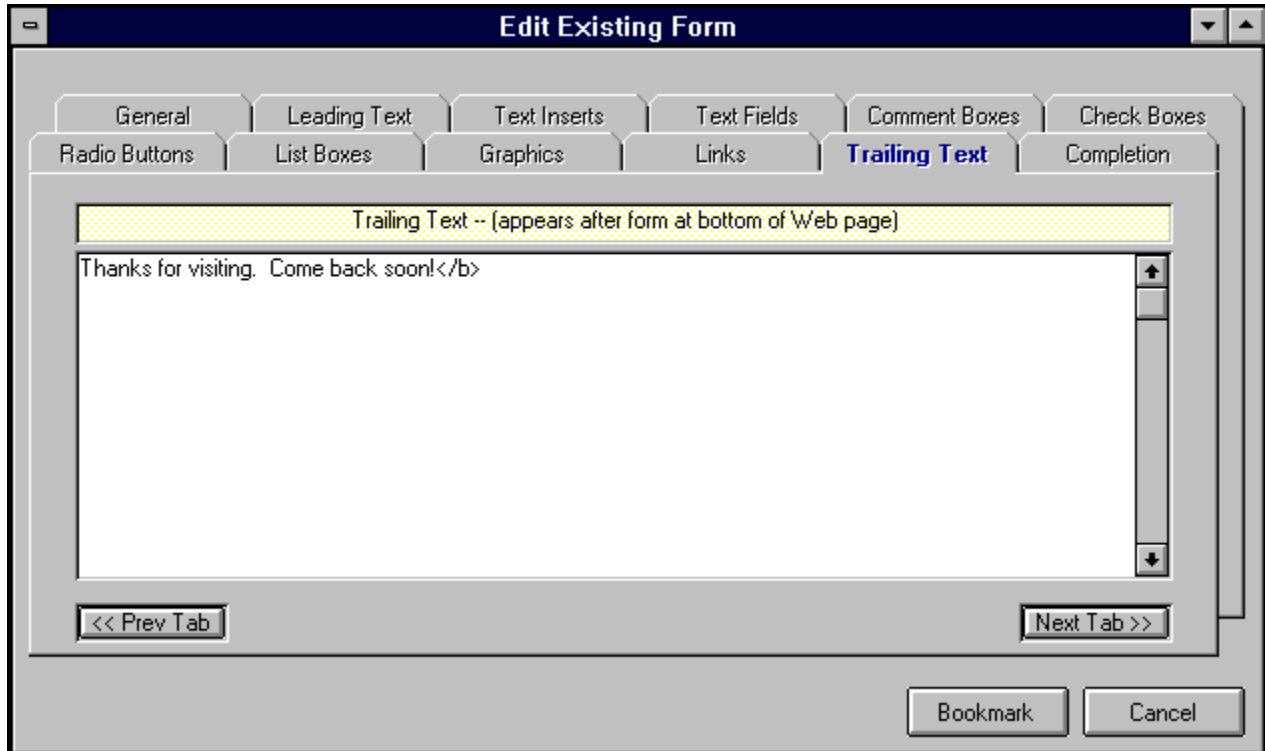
Edit Existing Form

General | Leading Text | Text Inserts | Text Fields | Comment Boxes | Check Boxes
Radio Buttons | List Boxes | Graphics | Links | Trailing Text | Completion

Trailing Text -- (appears after form at bottom of Web page)

Thanks for visiting. Come back soon!</b>

<< Prev Tab

Next Tab >>

Bookmark

Cancel